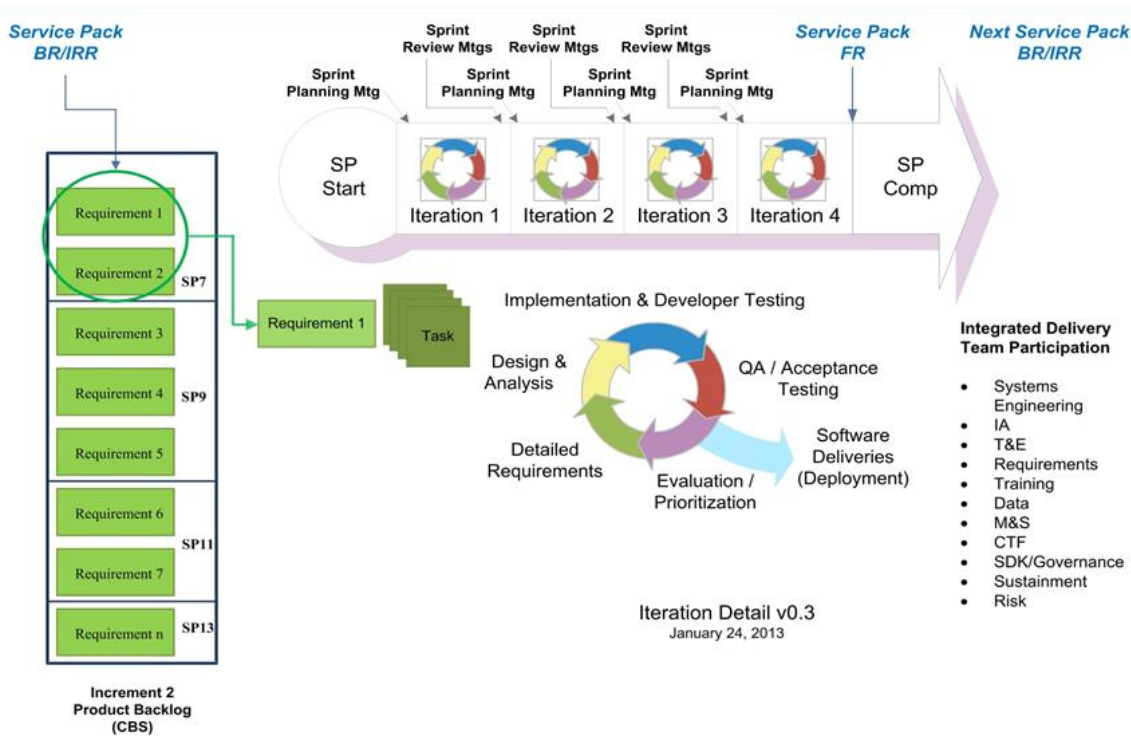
Service Pack BR/IRR

Sprint Planning Mtg

Sprint Review Mtgs

Sprint Planning Mtg

Sprint Review Mtgs

Sprint Planning Mtg

Sprint Review Mtgs

Sprint Planning Mtg

Service Pack FR

Next Service Pack BR/IRR

SP Start

Iteration 1

Iteration 2

Iteration 3

Iteration 4

SP Comp

Requirement 1

Requirement 2

SP7

Requirement 3

Requirement 4

SP9

Requirement 5

Requirement 6

Requirement 7

SP11

Requirement n

SP13

Increment 2 Product Backlog (CBS)

Requirement 1

Task

Implementation & Developer Testing

Design & Analysis

QA / Acceptance Testing

Detailed Requirements

Evaluation / Prioritization

Software Deliveries (Deployment)

Integrated Delivery Team Participation

- Systems Engineering
- IA
- T&E
- Requirements
- Training
- Data
- M&S
- CTF
- SDK/Governance
- Sustainment
- Risk

Iteration Detail v0.3
January 24, 2013